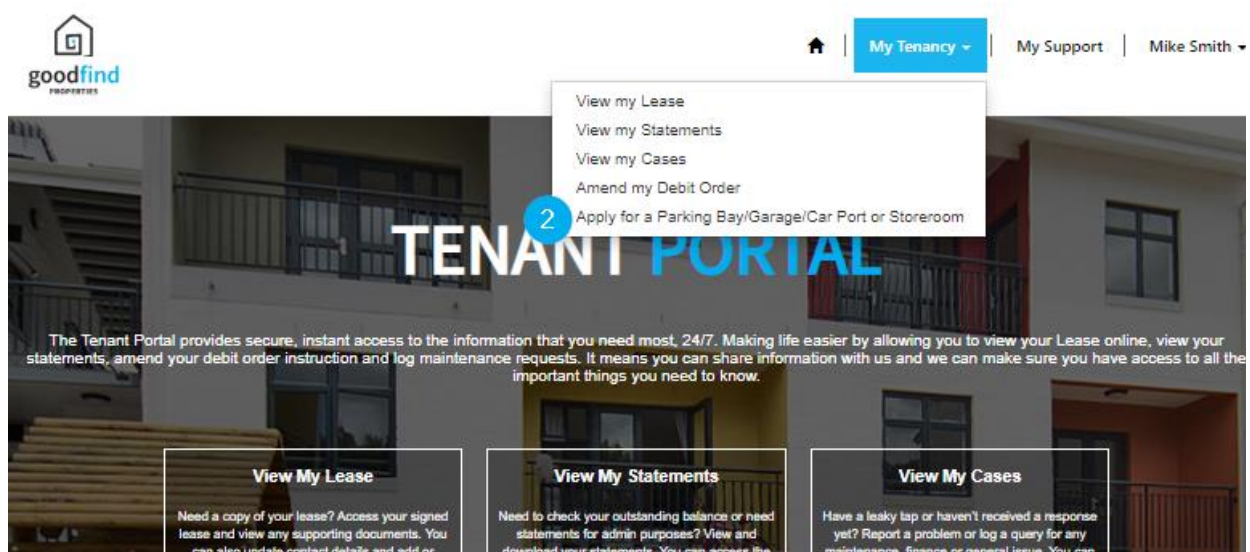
goodfind
PROPERTIES

My Tenancy | My Support | Mike Smith

View my Lease
View my Statements
View my Cases
Amend my Debit Order
2 Apply for a Parking Bay/Garage/Car Port or Storeroom

TENANT PORTAL

The Tenant Portal provides secure, instant access to the information that you need most, 24/7. Making life easier by allowing you to view your Lease online, view your statements, amend your debit order instruction and log maintenance requests. It means you can share information with us and we can make sure you have access to all the important things you need to know.

View My Lease

Need a copy of your lease? Access your signed lease and view any supporting documents. You can also update contact details and add or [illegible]

View My Statements

Need to check your outstanding balance or need statements for admin purposes? View and download your statements. You can access the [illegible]

View My Cases

Have a leaky tap or haven't received a response yet? Report a problem or log a query for any maintenance, finance or general issue. You can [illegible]